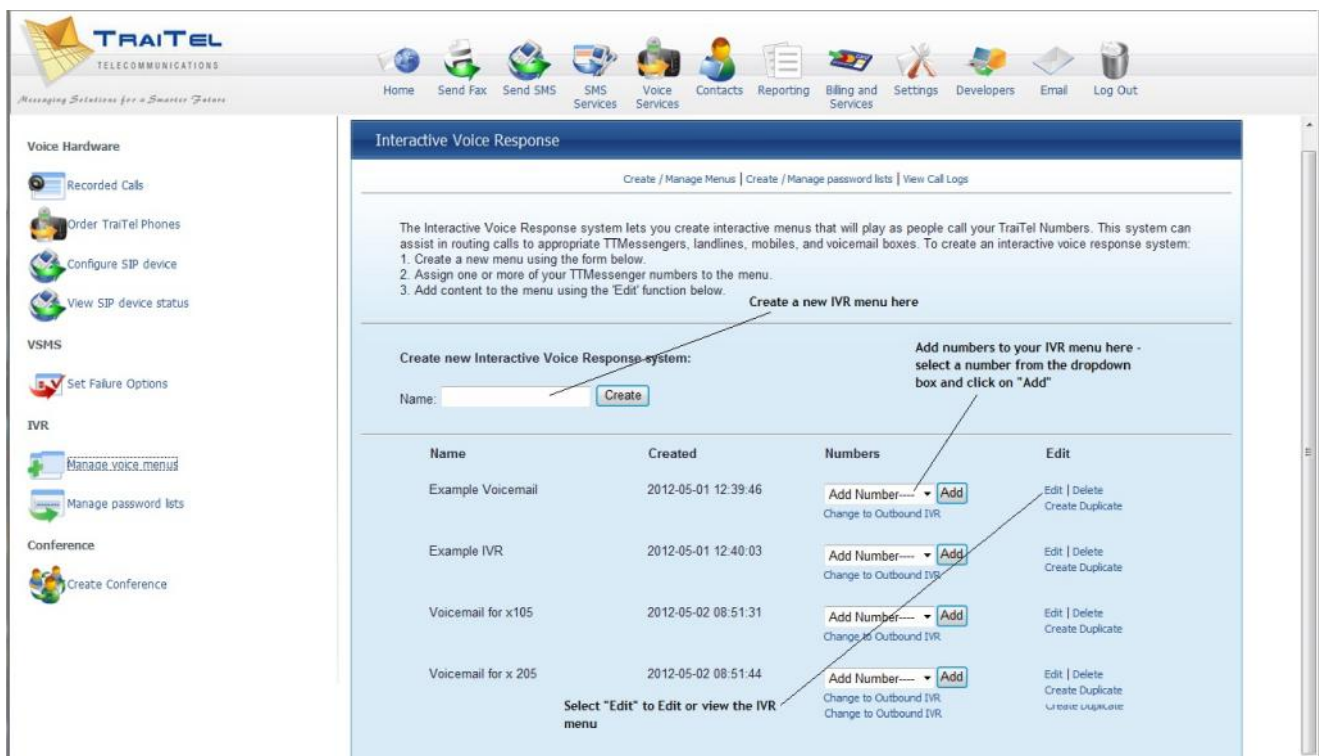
TRAITEL
TELECOMMUNICATIONS
Messaging Solutions for a Smarter Future

Home Send Fax Send SMS SMS Services Voice Services Contacts Reporting Billing and Services Settings Developers Email Log Out

Voice Hardware
Recorded Calls
Order TraiTel Phones
Configure SIP device
View SIP device status

VSMS
Set Failure Options

IVR
Manage voice menus
Manage password lists

Conference
Create Conference

Interactive Voice Response

Create / Manage Menus | Create / Manage password lists | View Call Logs

The Interactive Voice Response system lets you create interactive menus that will play as people call your TraiTel Numbers. This system can assist in routing calls to appropriate TTMessengers, landlines, mobiles, and voicemail boxes. To create an interactive voice response system:
1. Create a new menu using the form below.
2. Assign one or more of your TTMessenger numbers to the menu.
3. Add content to the menu using the 'Edit' function below.

Create a new IVR menu here

Create new Interactive Voice Response system:

Add numbers to your IVR menu here - select a number from the dropdown box and click on "Add"

Name: Create

| Name | Created | Numbers | Edit |
|---|---|---|---|
| Example Voicemail | 2012-05-01 12:39:46 | Add Number---- Add Change to Outbound IVR | Edit \| Delete Create Duplicate |
| Example IVR | 2012-05-01 12:40:03 | Add Number---- Add Change to Outbound IVR | Edit \| Delete Create Duplicate |
| Voicemail for x105 | 2012-05-02 08:51:31 | Add Number---- Add Change to Outbound IVR | Edit \| Delete Create Duplicate |
| Voicemail for x 205 | 2012-05-02 08:51:44 | Add Number---- Add Change to Outbound IVR Change to Outbound IVR | Edit \| Delete Create Duplicate Create Duplicate |

Select "Edit" to Edit or view the IVR menu